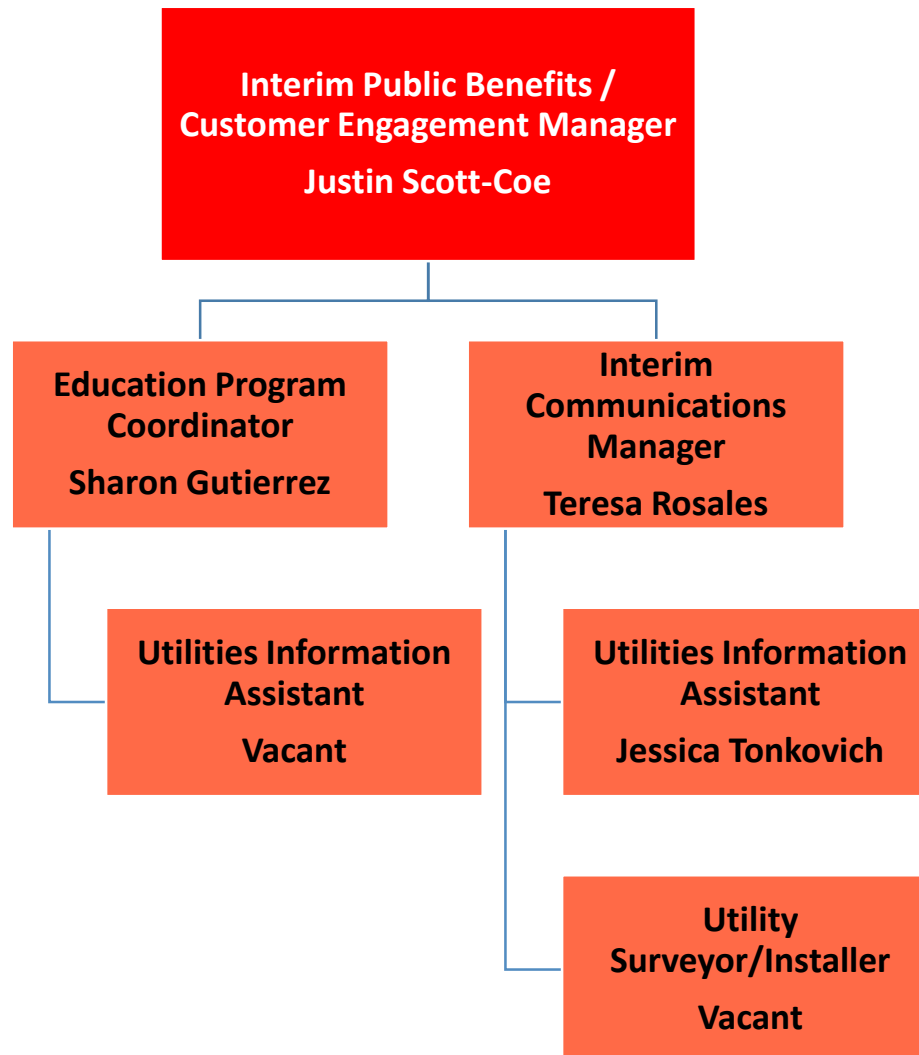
Interim Public Benefits / Customer Engagement Manager
Justin Scott-Coe

Education Program Coordinator
Sharon Gutierrez

Utilities Information Assistant
Vacant

Interim Communications Manager
Teresa Rosales

Utilities Information Assistant
Jessica Tonkovich

Utility Surveyor/Installer
Vacant